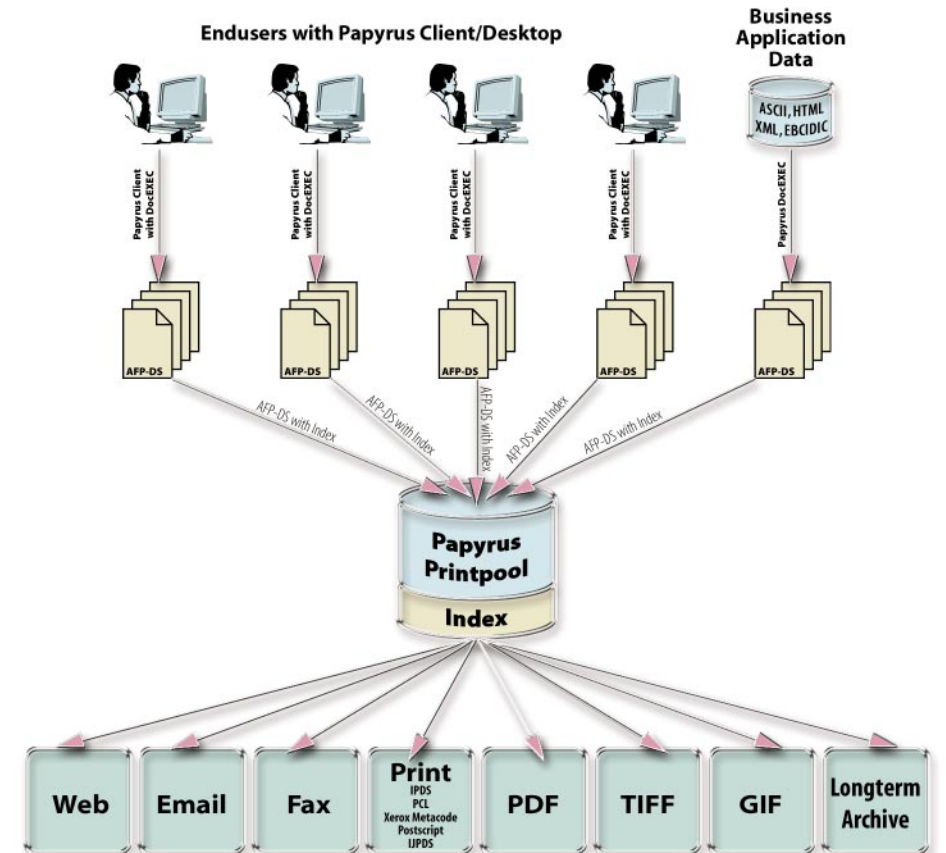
Endusers with Papyrus Client/Desktop

Business Application Data

ASCII, HTML XML, EBCIDIC

Papyrus Client with DocEXEC

Papyrus Client with DocEXEC

Papyrus Client with DocEXEC

Papyrus Client with DocEXEC

Papyrus DocEXEC

AFP-DS

AFP-DS

AFP-DS

AFP-DS

AFP-DS

AFP-DS with Index

AFP-DS with Index

AFP-DS with Index

AFP-DS with Index

AFP-DS with Index

Papyrus Printpool

Index

Web

Email

Fax

Print
IPDS
PCL
Xerox Metacode
Postscript
IJPDS

PDF

TIFF

GIF

Longterm Archive